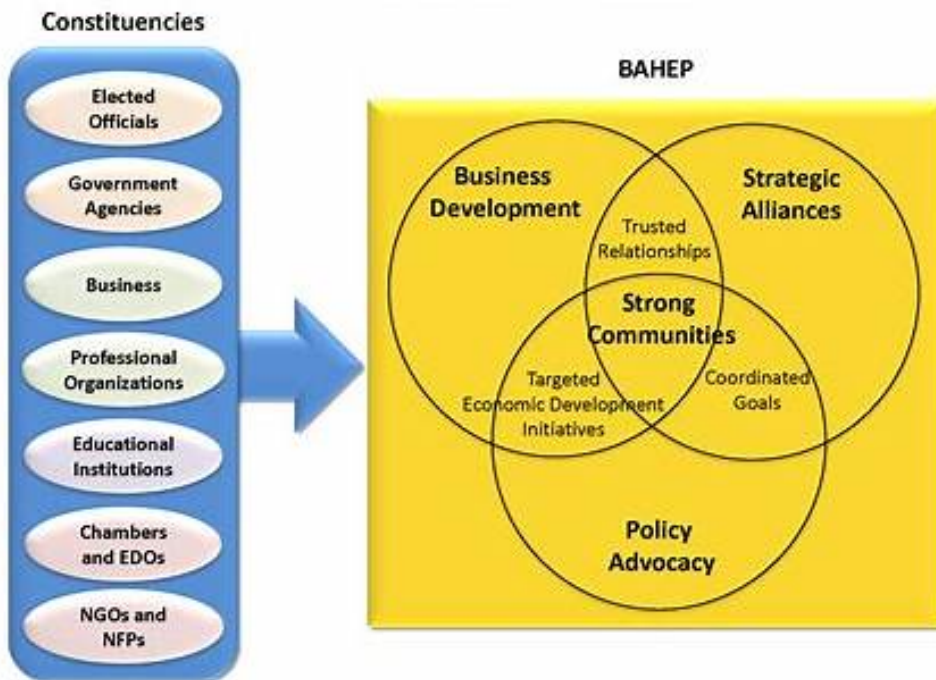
Constituencies

Elected Officials

Government Agencies

Business

Professional Organizations

Educational Institutions

Chambers and EDOs

NGOs and NFPs

BAHEP

Business Development

Strategic Alliances

Trusted Relationships

Strong Communities

Targeted Economic Development Initiatives

Coordinated Goals

Policy Advocacy